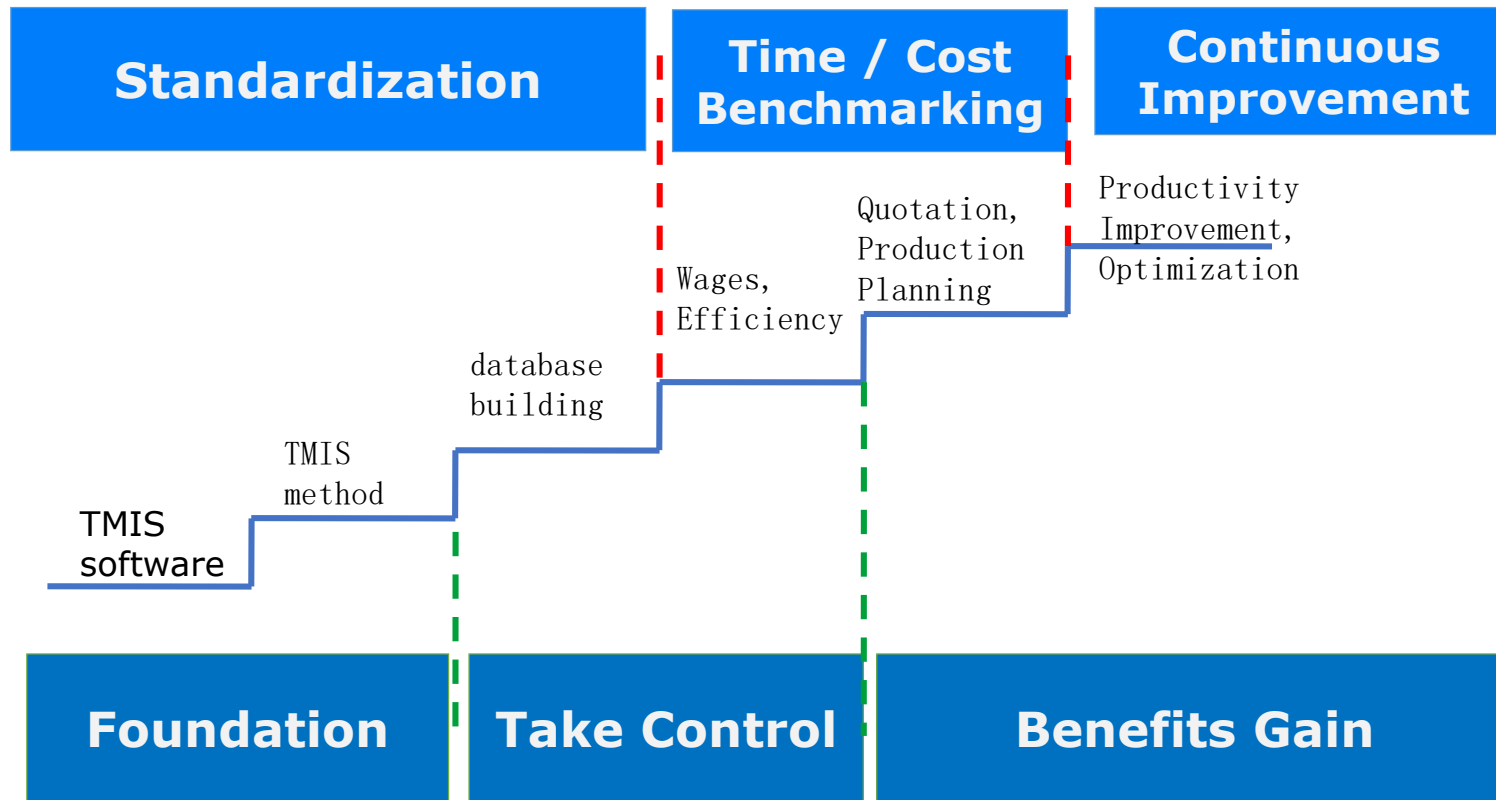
Standardization

Time / Cost Benchmarking

Continuous Improvement

Productivity Improvement, Optimization

Quotation, Production Planning

Wages, Efficiency

database building

TMIS method

TMIS software

Foundation

Take Control

Benefits Gain